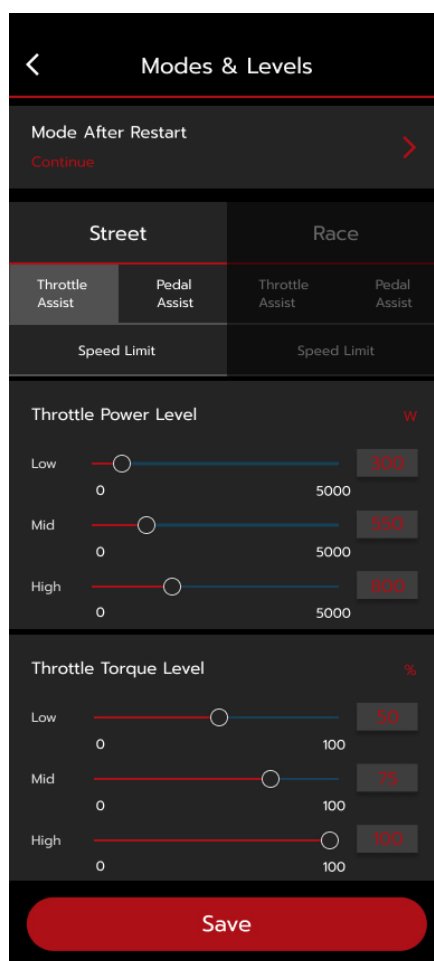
Modes & Levels

Mode After Restart
Continue

Street Race

Throttle Assist Pedal Assist Throttle Assist Pedal Assist

Speed Limit Speed Limit

Throttle Power Level W

Low 0 5000 300

Mid 0 5000 550

High 0 5000 800

Throttle Torque Level %

Low 0 100 50

Mid 0 100 75

High 0 100 100

Save